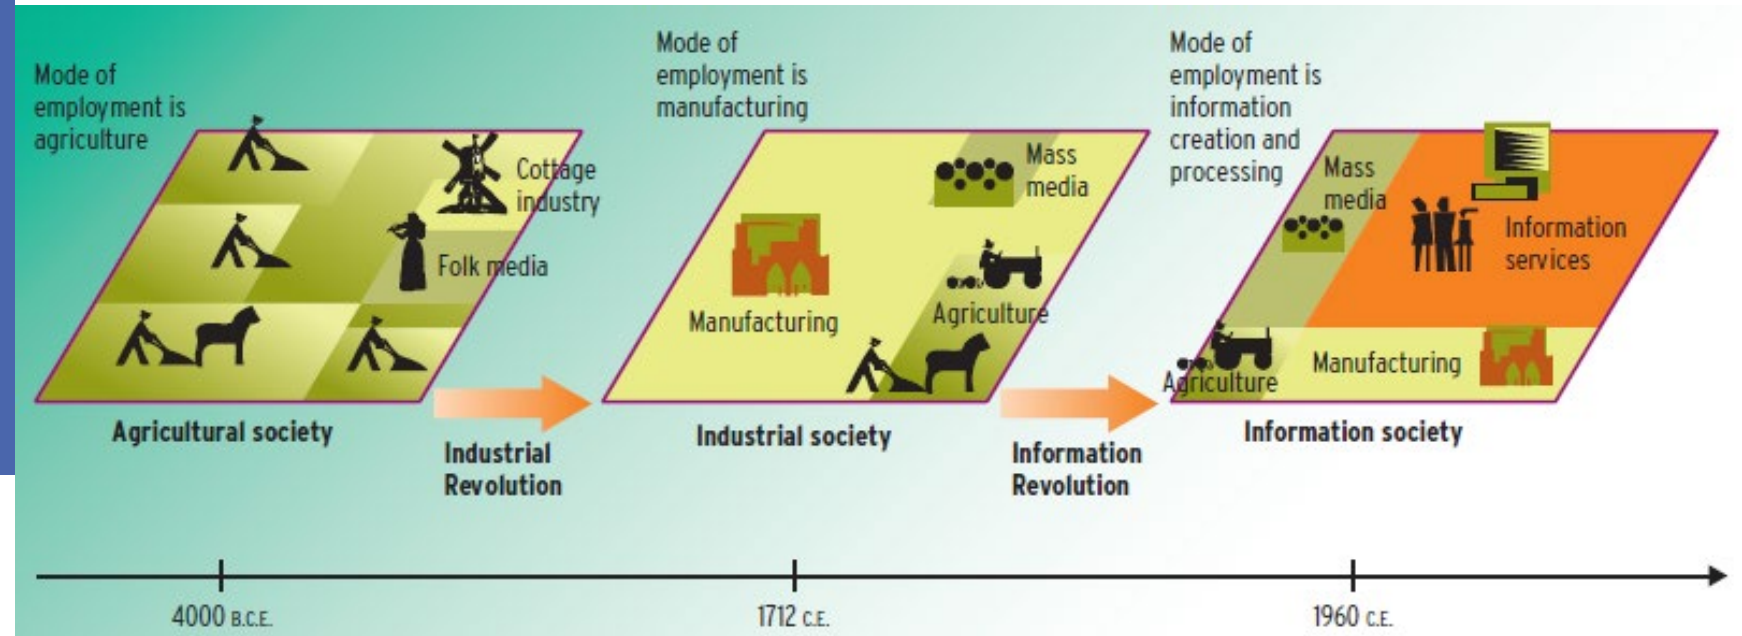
Mode of employment is agriculture

Cottage industry

Folk media

Agricultural society

Industrial Revolution

Mode of employment is manufacturing

Mass media

Manufacturing

Agriculture

Industrial society

Information Revolution

Mode of employment is information creation and processing

Mass media

Information services

Agriculture

Manufacturing

Information society

4000 B.C.E.

1712 C.E.

1960 C.E.